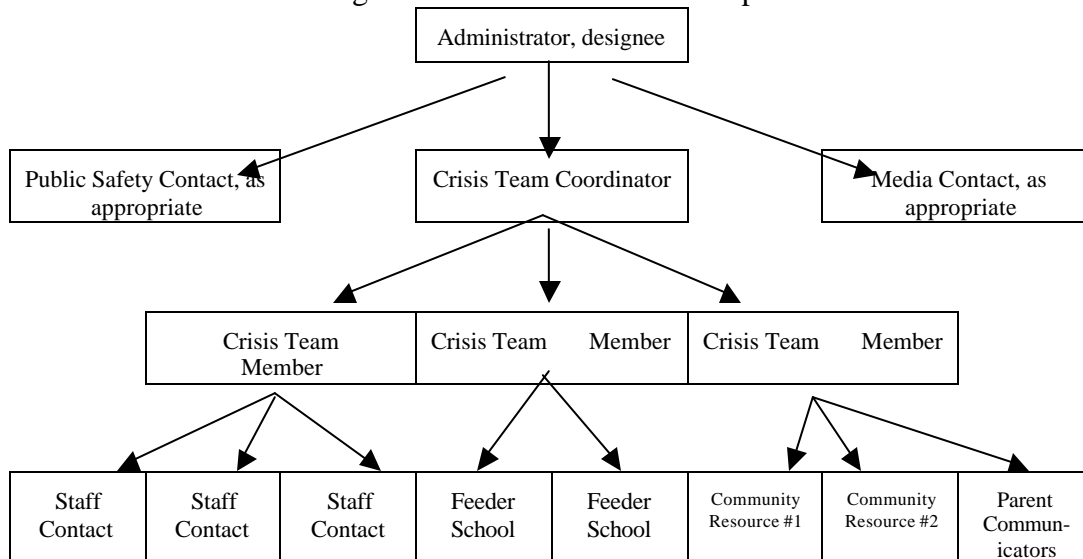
Administrator, designee

Public Safety Contact, as appropriate

Crisis Team Coordinator

Media Contact, as appropriate

Crisis Team Member

Crisis Team Member

Crisis Team Member

Staff Contact

Staff Contact

Staff Contact

Feeder School

Feeder School

Community Resource #1

Community Resource #2

Parent Communicators